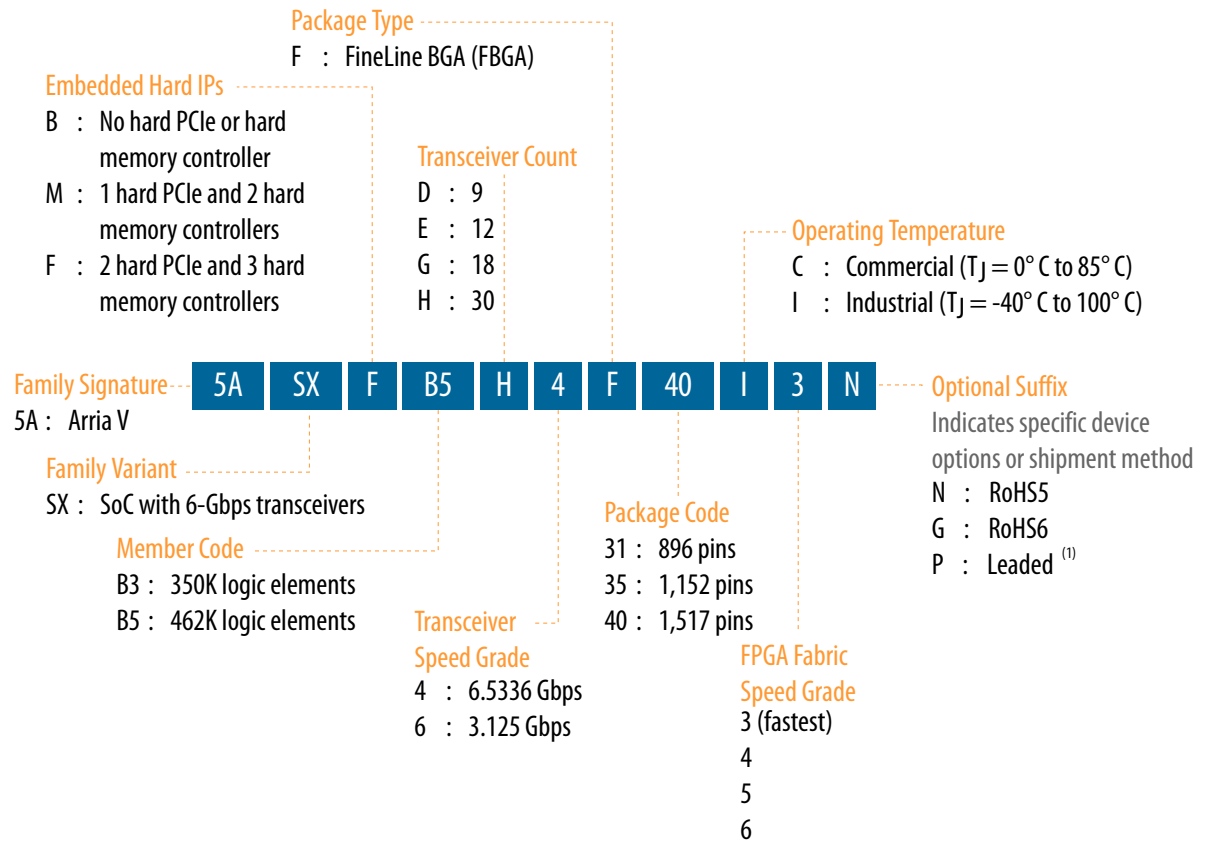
Package Type
F : FineLine BGA (FBGA)

Embedded Hard IPs
B : No hard PCIe or hard memory controller
M : 1 hard PCIe and 2 hard memory controllers
F : 2 hard PCIe and 3 hard memory controllers

Transceiver Count
D : 9
E : 12
G : 18
H : 30

Operating Temperature
C : Commercial ($T_J$ = 0° C to 85° C)
I : Industrial ($T_J$ = -40° C to 100° C)

Family Signature
5A : Arria V

| 5A | SX | F | B5 | H | 4 | F | 40 | I | 3 | N |
|---|---|---|---|---|---|---|---|---|---|---|

Optional Suffix
Indicates specific device options or shipment method
N : RoHS5
G : RoHS6
P : Leaded $^{(1)}$

Family Variant
SX : SoC with 6-Gbps transceivers

Member Code
B3 : 350K logic elements
B5 : 462K logic elements

Package Code
31 : 896 pins
35 : 1,152 pins
40 : 1,517 pins

Transceiver Speed Grade
4 : 6.5336 Gbps
6 : 3.125 Gbps

FPGA Fabric Speed Grade
3 (fastest)
4
5
6